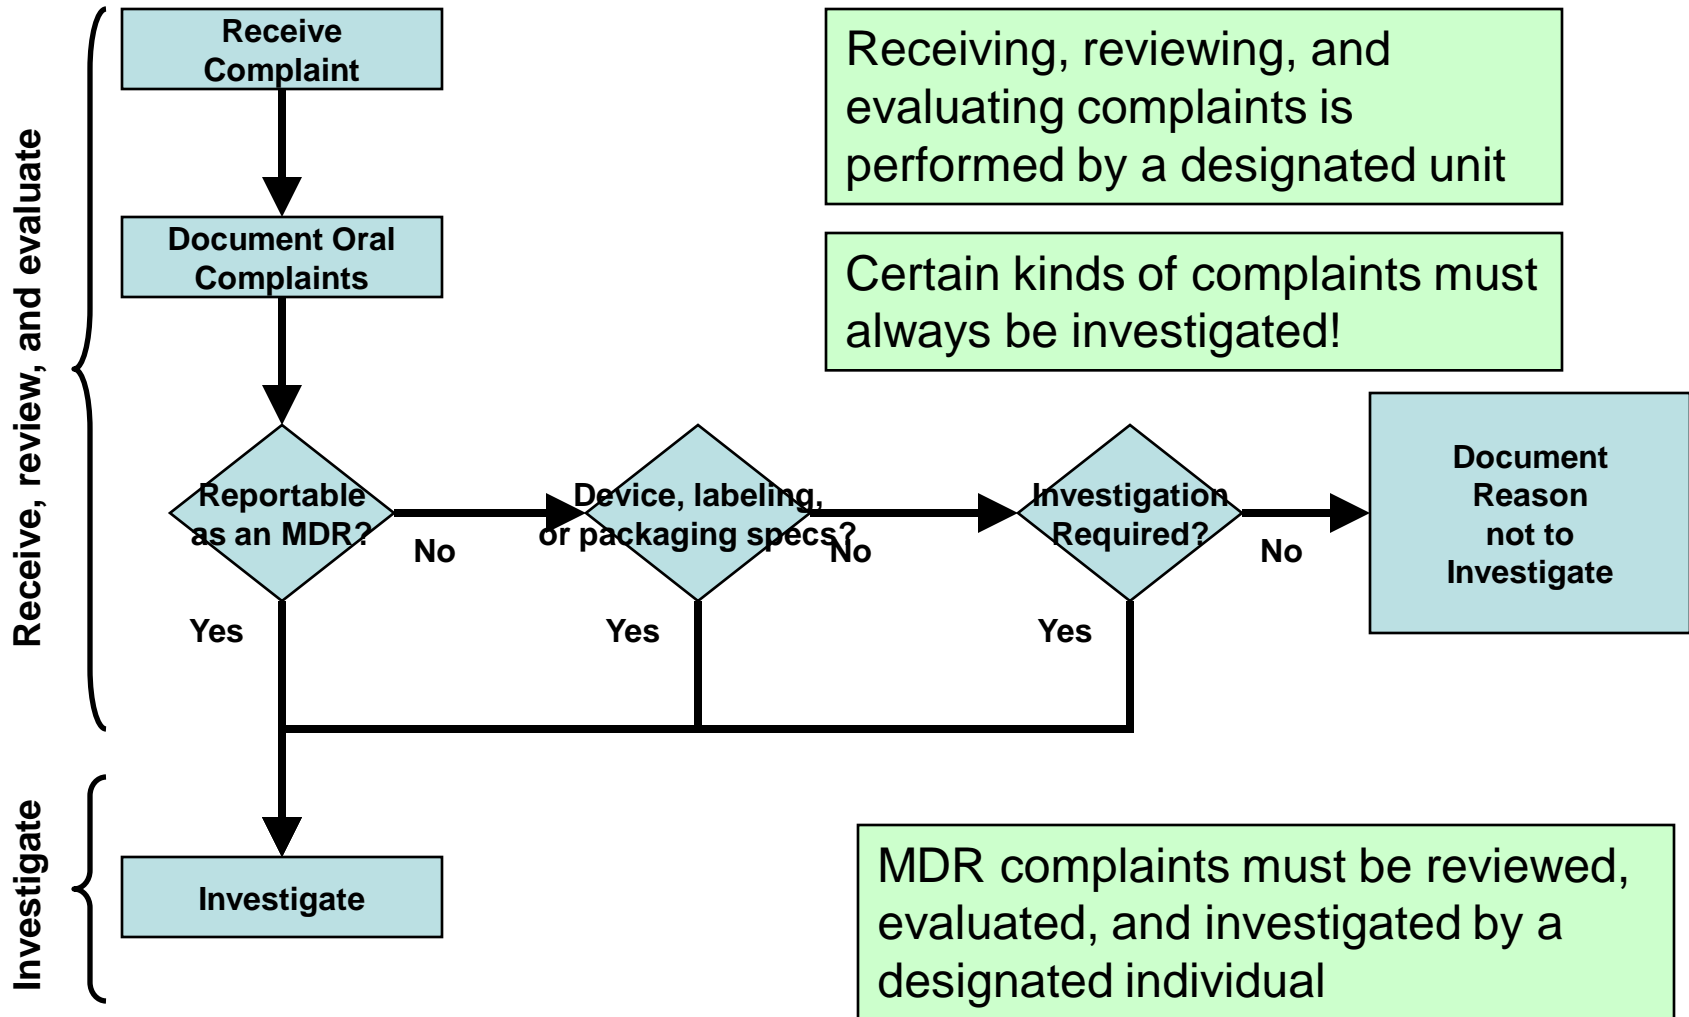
Receive, review, and evaluate

Receive Complaint

Document Oral Complaints

Reportable as an MDR?

No

Device, labeling, or packaging specs?

No

Investigation Required?

No

Document Reason not to Investigate

Yes

Yes

Yes

Investigate

Investigate

Receiving, reviewing, and evaluating complaints is performed by a designated unit

Certain kinds of complaints must always be investigated!

MDR complaints must be reviewed, evaluated, and investigated by a designated individual